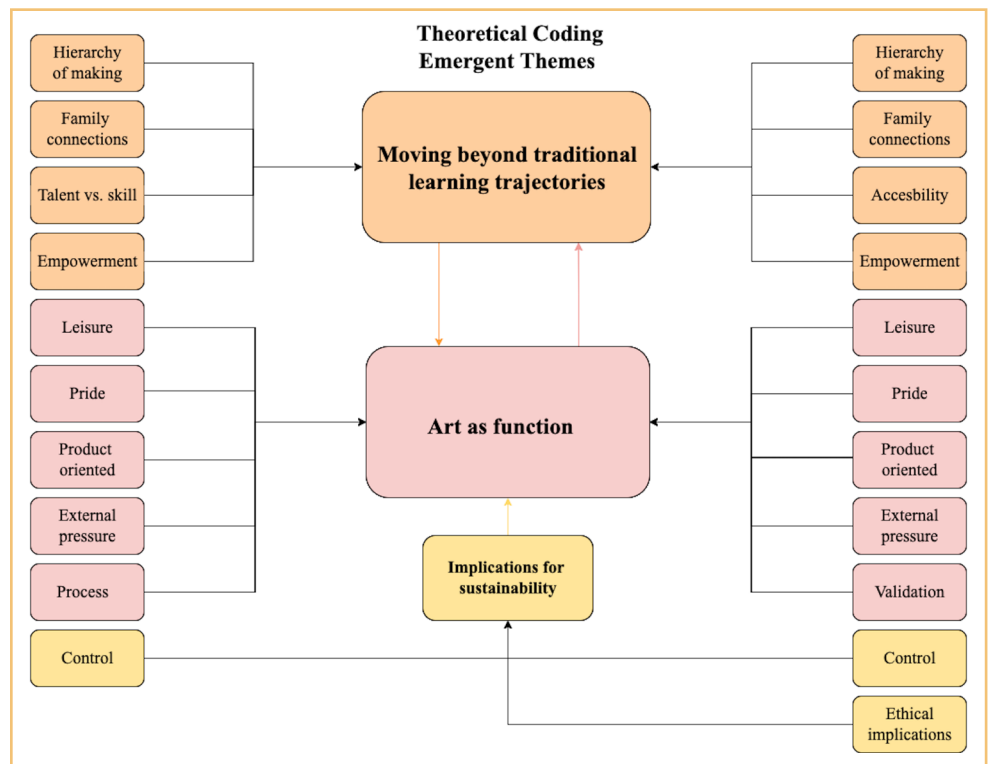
Theoretical Coding
Emergent Themes

Hierarchy of making

Family connections

Talent vs. skill

Empowerment

Moving beyond traditional learning trajectories

Hierarchy of making

Family connections

Accesbility

Empowerment

Leisure

Pride

Product oriented

External pressure

Process

Art as function

Leisure

Pride

Product oriented

External pressure

Validation

Implications for sustainability

Control

Control

Ethical implications